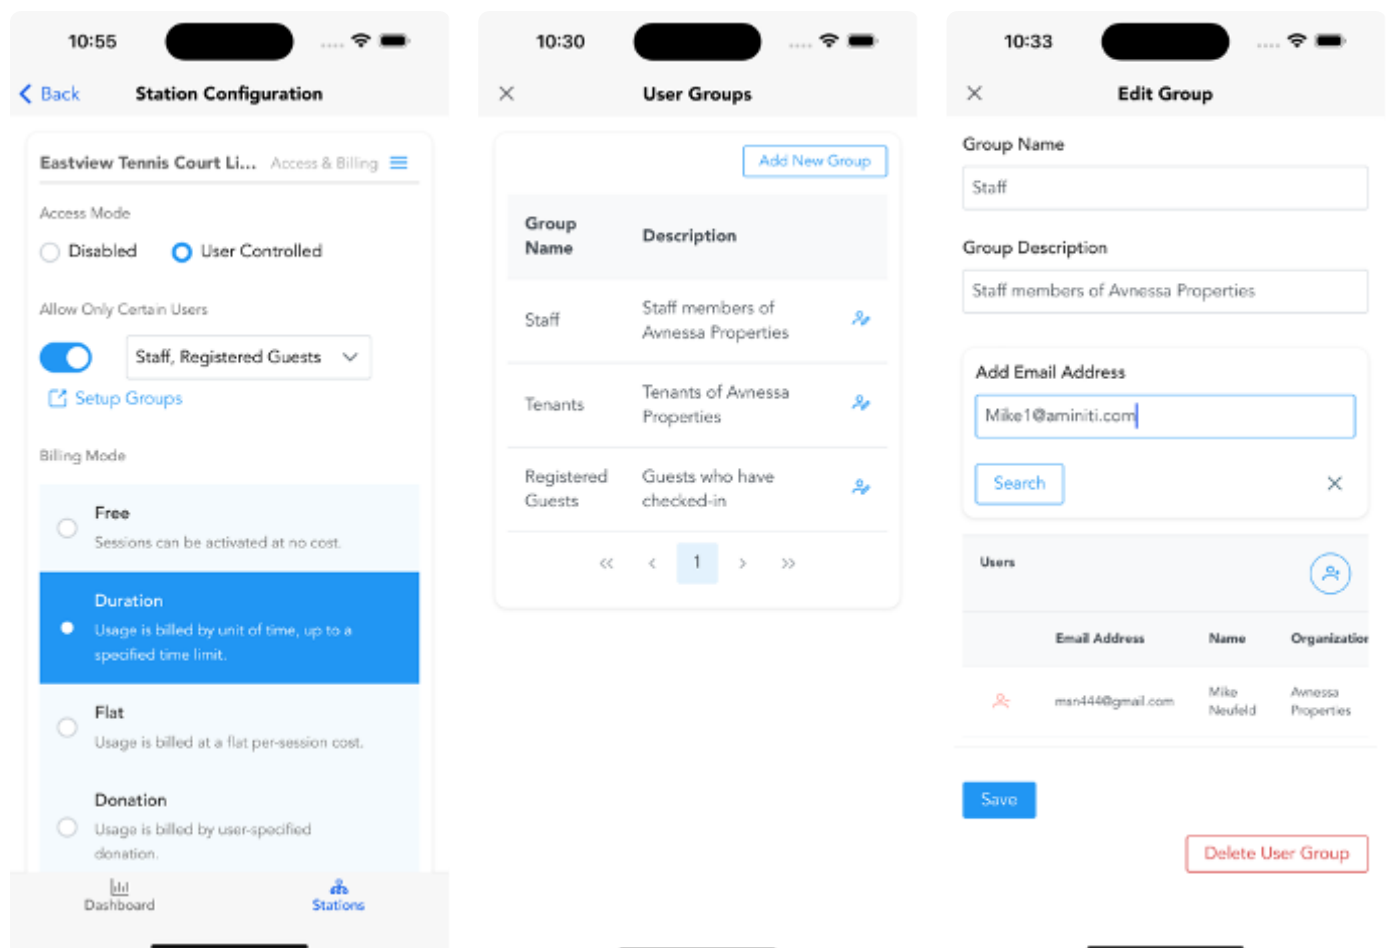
10:55

Back Station Configuration

Eastview Tennis Court Li... Access & Billing

Access Mode

Disabled User Controlled

Allow Only Certain Users

Staff, Registered Guests

Setup Groups

Billing Mode

Free
Sessions can be activated at no cost.

Duration
Usage is billed by unit of time, up to a specified time limit.

Flat
Usage is billed at a flat per-session cost.

Donation
Usage is billed by user-specified donation.

Dashboard Stations

10:30

User Groups

Add New Group

| Group Name | Description |
|---|---|
| Staff | Staff members of Avnessa Properties |
| Tenants | Tenants of Avnessa Properties |
| Registered Guests | Guests who have checked-in |

« ‹ 1 › »

10:33

Edit Group

Group Name

Staff

Group Description

Staff members of Avnessa Properties

Add Email Address

Mike1@aminiti.com

Search

Users

| Email Address | Name | Organization |
|---|---|---|
| msn444@gmail.com | Mike Neufeld | Avnessa Properties |

Save

Delete User Group